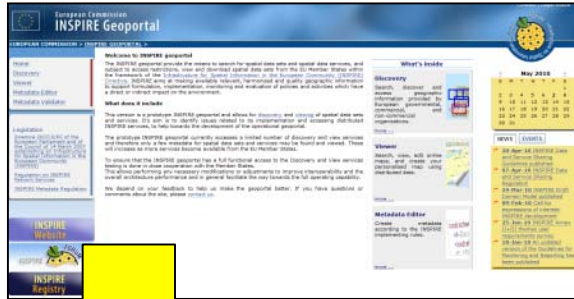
European Commission
INSPIRE Geoportal

EUROPEAN COMMISSION > INSPIRE GEOPORTAL >

Home
Discovery
Viewer
Metadata Editor
Metadata Validator

Legislation
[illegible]

Regulation on INSPIRE Network Services

INSPIRE Metadata Regulation

INSPIRE Website

INSPIRE Registry

Welcome to INSPIRE geoportal

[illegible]

What does it include

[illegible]

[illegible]

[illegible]

We depend on your feedback to help us make the geoportal better. If you have questions or comments about the site, please contact us.

What's inside

Discovery
Search, discover and access geographic information provided by European governmental, commercial, and non-commercial organisations.
more ...

Viewer
Search, view, add online maps, and create your personalised map using distributed data.
more ...

Metadata Editor
Create metadata according to the INSPIRE implementing rules.
more ...

May 2010

NEWS EVENTS

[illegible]